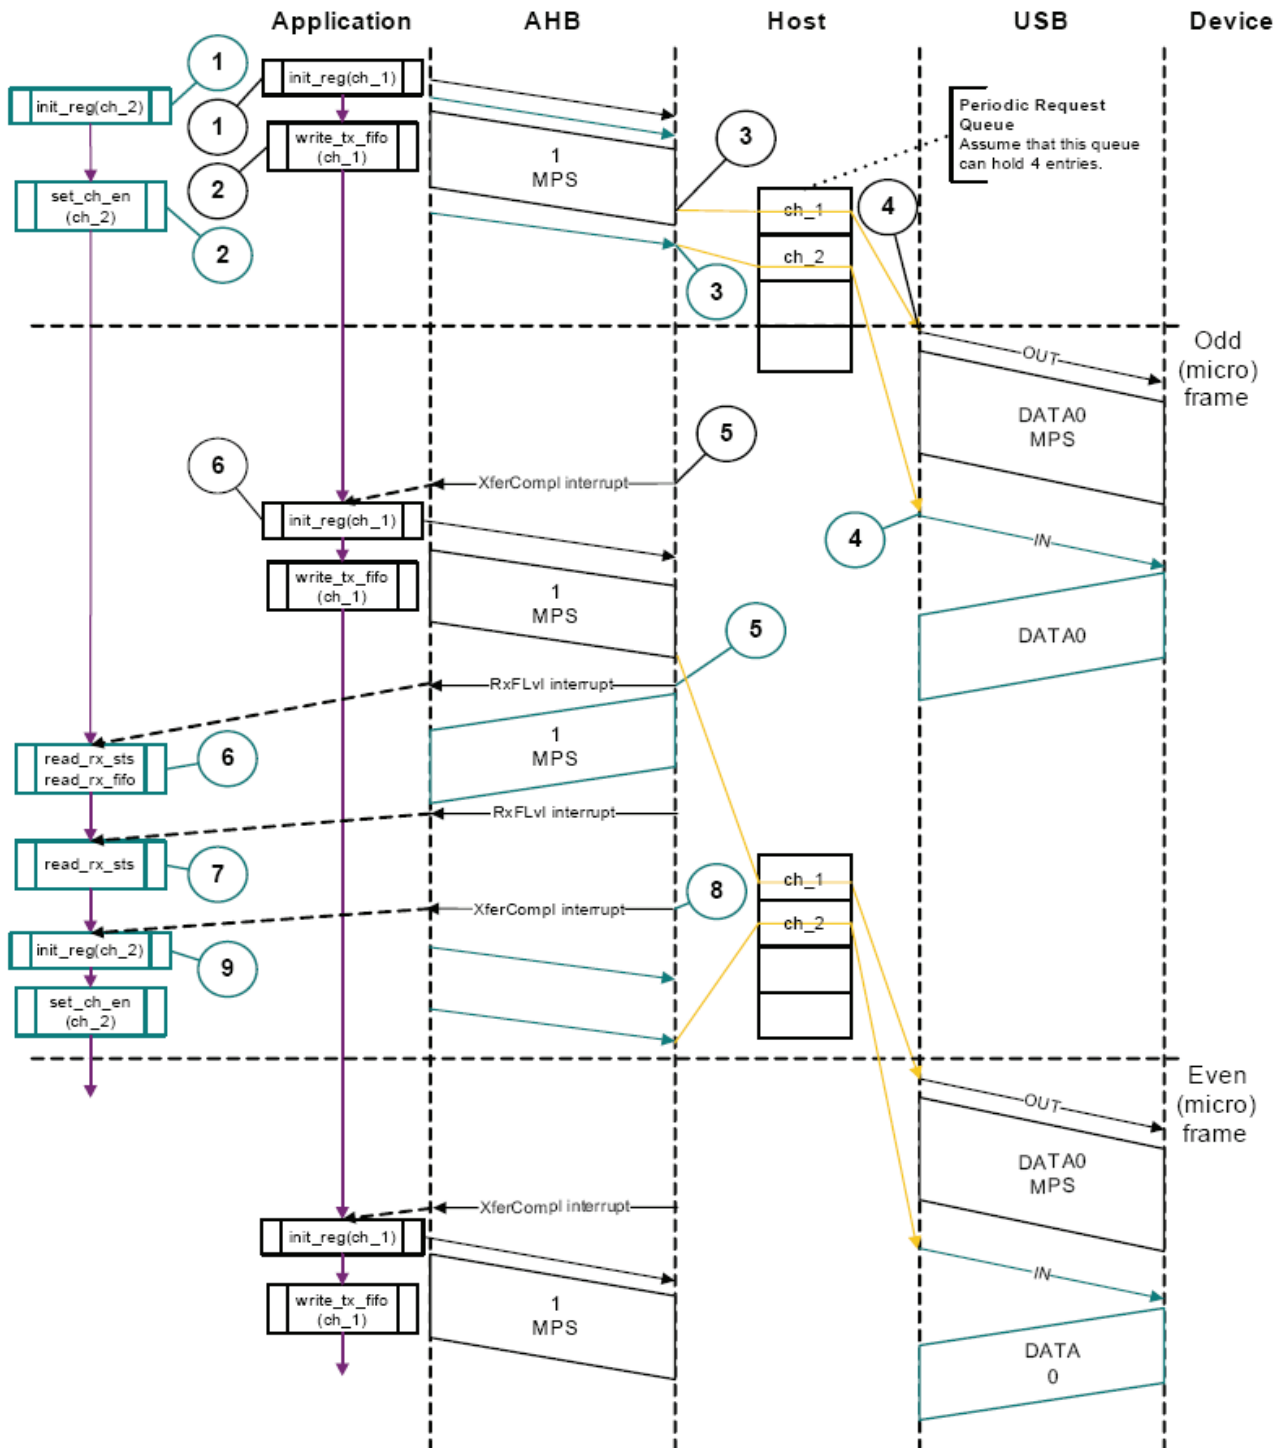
Application AHB Host USB Device

1
init_reg(ch_2)
1
init_reg(ch_1)
1
write_tx_fifo (ch_1)
2
set_ch_en (ch_2)
2
2

1 MPS

3

Periodic Request Queue
Assume that this queue can hold 4 entries.

ch_1
4
ch_2
3

Odd (micro) frame
OUT
DATA0 MPS

5
6
XferCompl interrupt
init_reg(ch_1)
4
IN
write_tx_fifo (ch_1)
1 MPS
DATA0
5
RxFLvl interrupt
read_rx_sts
read_rx_fifo
6
1 MPS
RxFLvl interrupt
read_rx_sts
7
ch_1
8
XferCompl interrupt
ch_2
init_reg(ch_2)
9
set_ch_en (ch_2)

Even (micro) frame
OUT
DATA0 MPS

XferCompl interrupt
init_reg(ch_1)
IN
write_tx_fifo (ch_1)
1 MPS
DATA 0